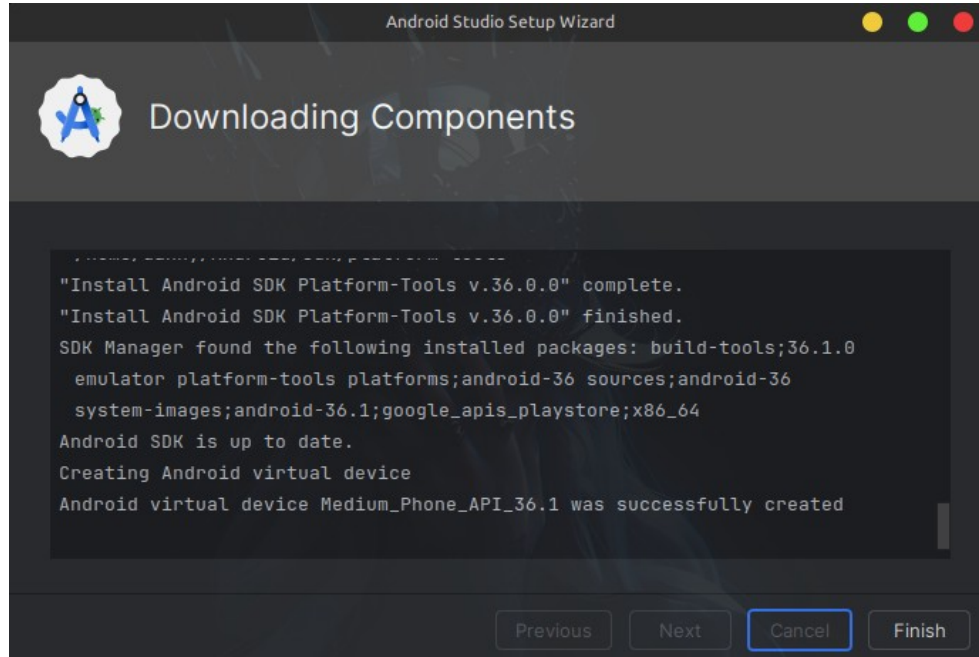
Android Studio Setup Wizard

Downloading Components

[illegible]
"Install Android SDK Platform-Tools v.36.0.0" complete.
"Install Android SDK Platform-Tools v.36.0.0" finished.
SDK Manager found the following installed packages: build-tools;36.1.0 emulator platform-tools platforms;android-36 sources;android-36 system-images;android-36.1;google_apis_playstore;x86_64
Android SDK is up to date.
Creating Android virtual device
Android virtual device Medium_Phone_API_36.1 was successfully created

Previous Next Cancel Finish